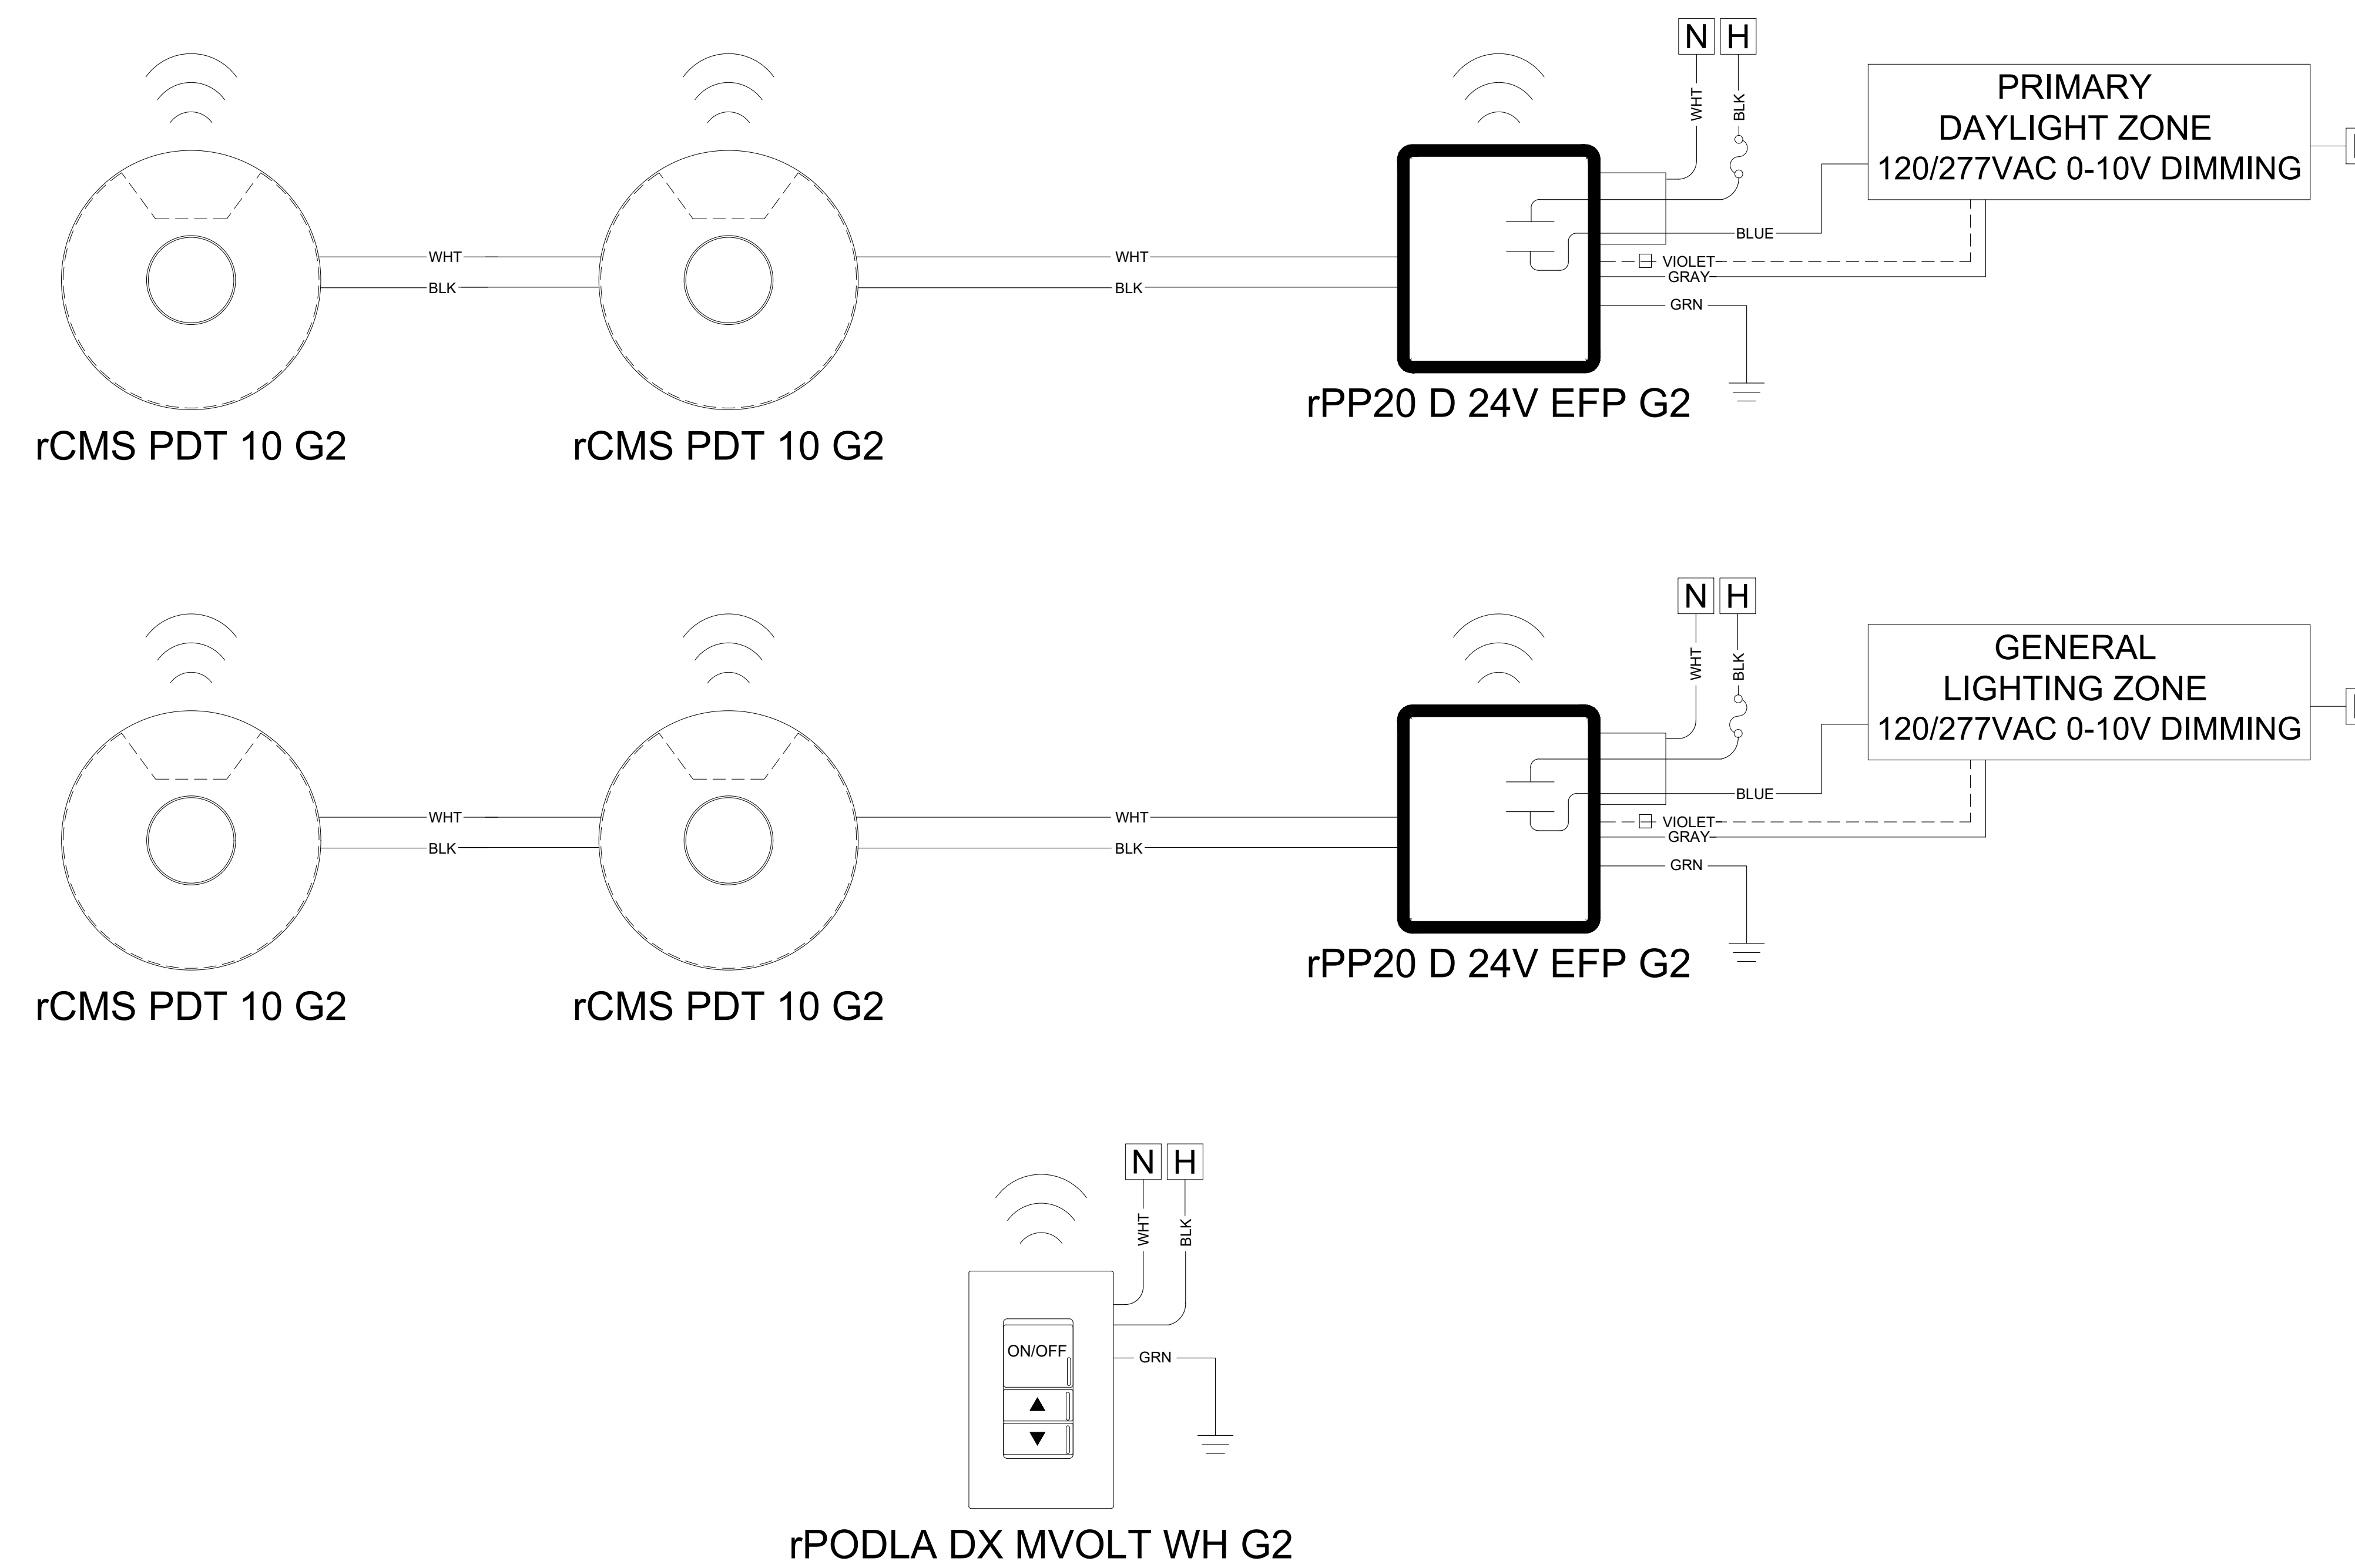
N H

WHT BLK

PRIMARY DAYLIGHT ZONE 120/277VAC 0-10V DIMMING

WHT
BLK
WHT
BLK

BLUE
VIOLET
GRAY
GRN

rCMS PDT 10 G2
rCMS PDT 10 G2
rPP20 D 24V EFP G2

N H

WHT BLK

GENERAL LIGHTING ZONE 120/277VAC 0-10V DIMMING

WHT
BLK
WHT
BLK

BLUE
VIOLET
GRAY
GRN

rCMS PDT 10 G2
rCMS PDT 10 G2
rPP20 D 24V EFP G2

N H

WHT BLK

ON/OFF
▲
▼

GRN

rPODLA DX MVOLT WH G2